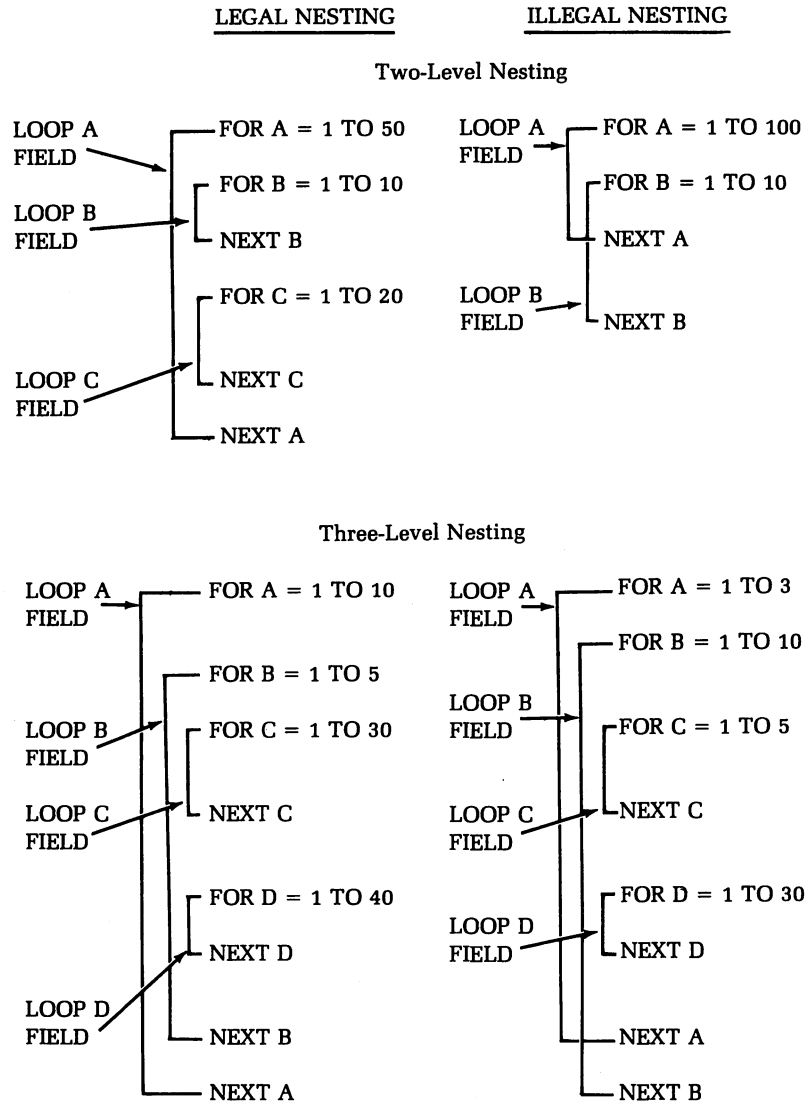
LEGAL NESTING

ILLEGAL NESTING

Two-Level Nesting

LOOP A FIELD

FOR A = 1 TO 50

LOOP B FIELD

FOR B = 1 TO 10

NEXT B

FOR C = 1 TO 20

LOOP C FIELD

NEXT C

NEXT A

LOOP A FIELD

FOR A = 1 TO 100

FOR B = 1 TO 10

NEXT A

LOOP B FIELD

NEXT B

Three-Level Nesting

LOOP A FIELD

FOR A = 1 TO 10

FOR B = 1 TO 5

LOOP B FIELD

FOR C = 1 TO 30

LOOP C FIELD

NEXT C

FOR D = 1 TO 40

NEXT D

LOOP D FIELD

NEXT B

NEXT A

LOOP A FIELD

FOR A = 1 TO 3

FOR B = 1 TO 10

LOOP B FIELD

FOR C = 1 TO 5

LOOP C FIELD

NEXT C

FOR D = 1 TO 30

LOOP D FIELD

NEXT D

NEXT A

NEXT B